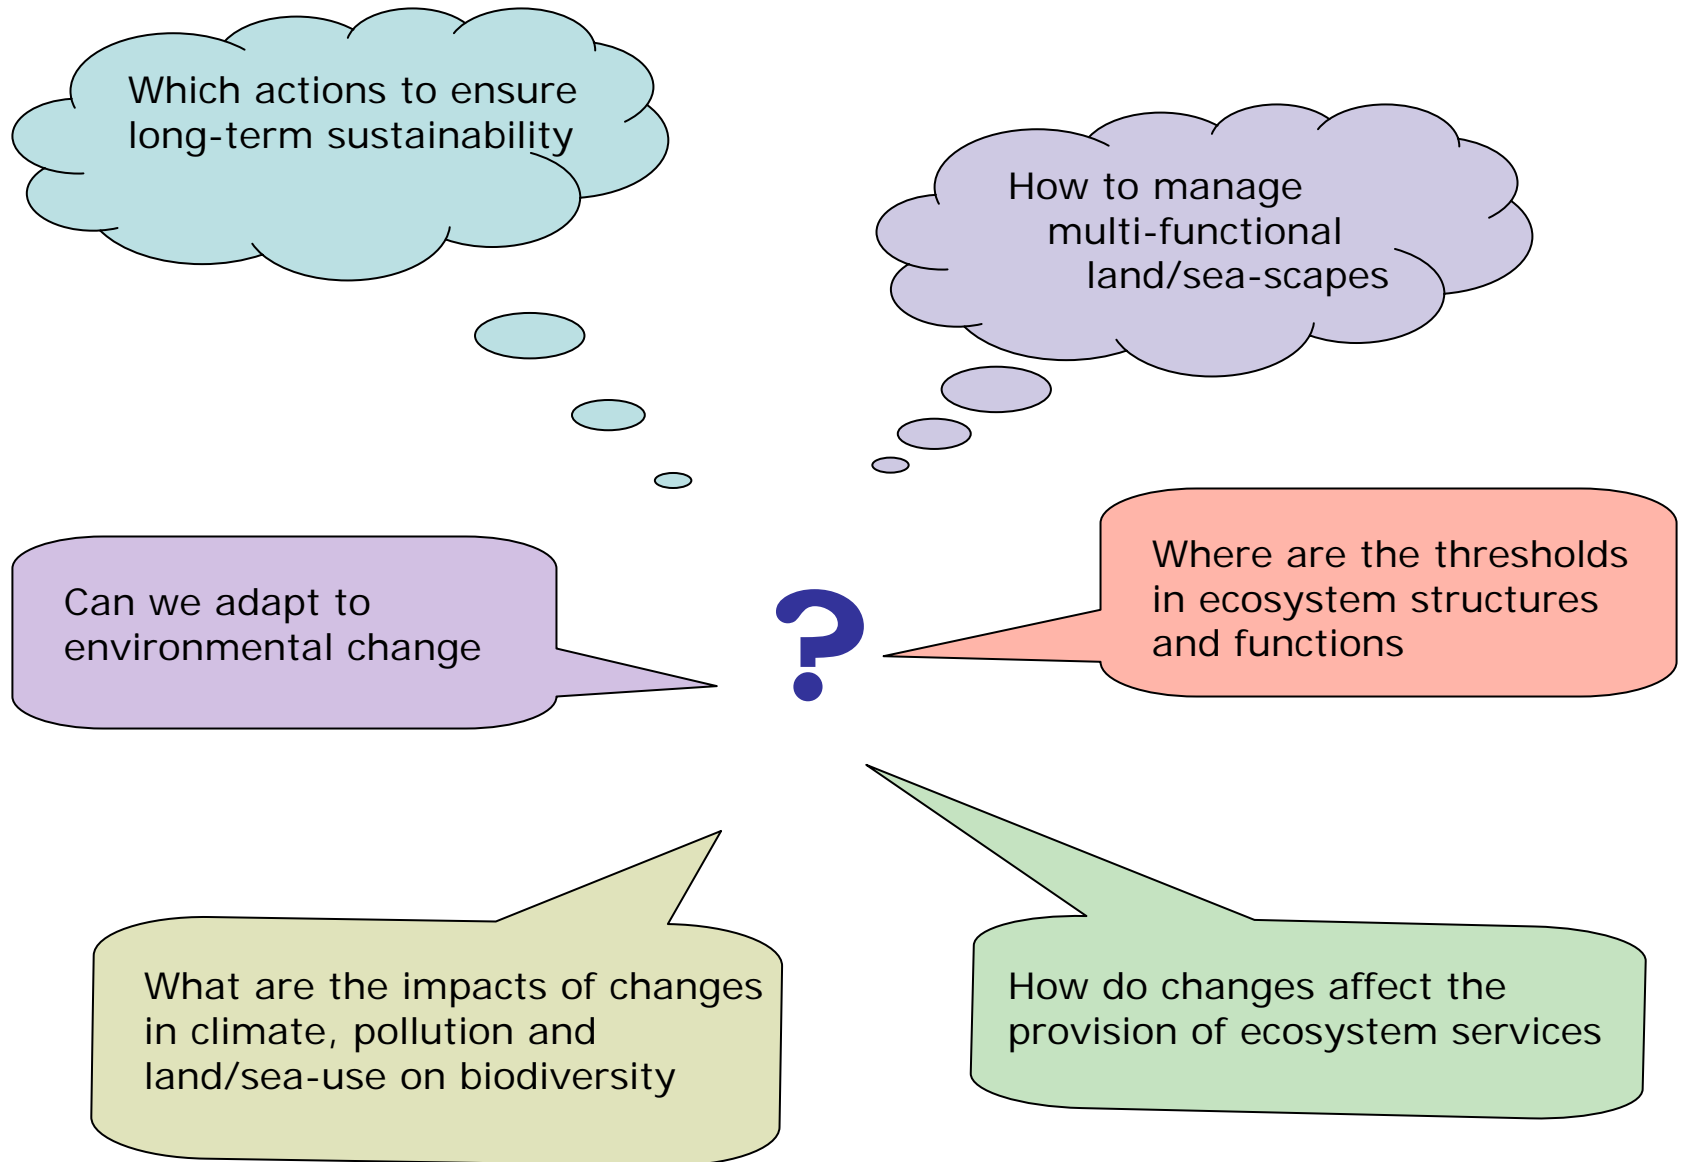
Which actions to ensure long-term sustainability

How to manage multi-functional land/sea-scapes

Can we adapt to environmental change

?

Where are the thresholds in ecosystem structures and functions

What are the impacts of changes in climate, pollution and land/sea-use on biodiversity

How do changes affect the provision of ecosystem services